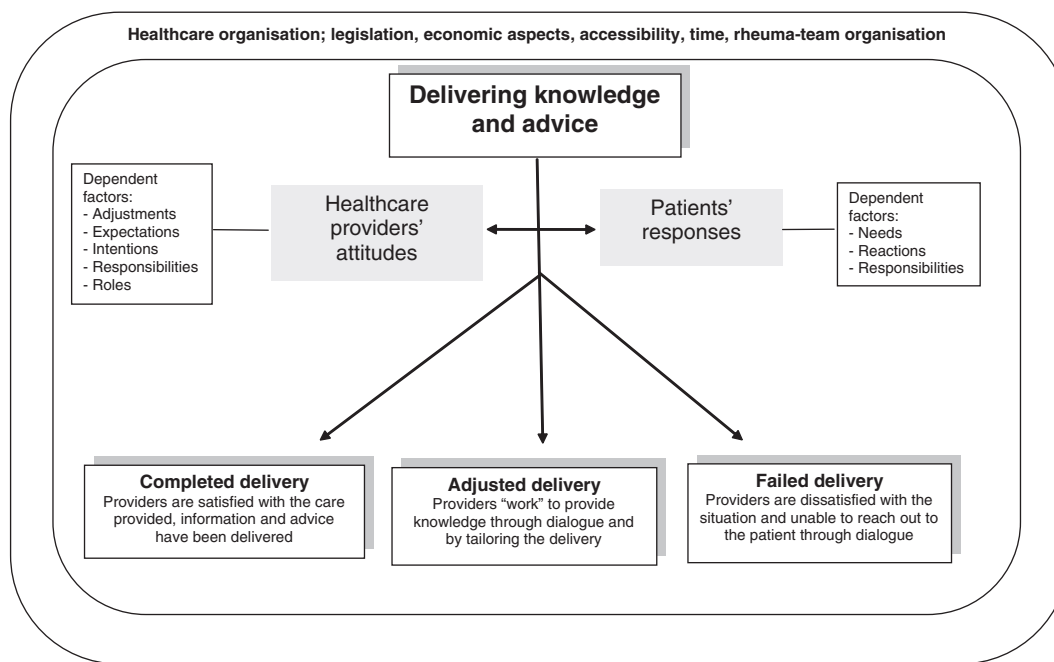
Healthcare organisation; legislation, economic aspects, accessibility, time, rheuma-team organisation

Delivering knowledge and advice

Dependent factors:
- Adjustments
- Expectations
- Intentions
- Responsibilities
- Roles

Healthcare providers' attitudes

Patients' responses

Dependent factors:
- Needs
- Reactions
- Responsibilities

Completed delivery
Providers are satisfied with the care provided, information and advice have been delivered

Adjusted delivery
Providers "work" to provide knowledge through dialogue and by tailoring the delivery

Failed delivery
Providers are dissatisfied with the situation and unable to reach out to the patient through dialogue